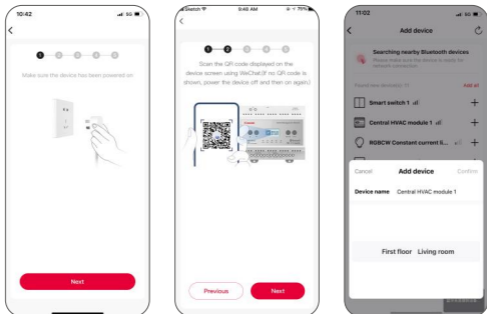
10:42

1 2 3 4 5

Make sure the device has been powered on

Next

Switch 9:46 AM 75%

1 2 3 4 5

Scan the QR code displayed on the device screen using WeChat(If no QR code is shown, power the device off and then on again)

Previous

Next

11:02

Add device

Searching nearby Bluetooth devices

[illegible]

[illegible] Add all

Smart switch 1

Central HVAC module 1

RGBCW Constant current li...

Cancel

Add device

Confirm

Device name Central HVAC module 1

First floor Living room